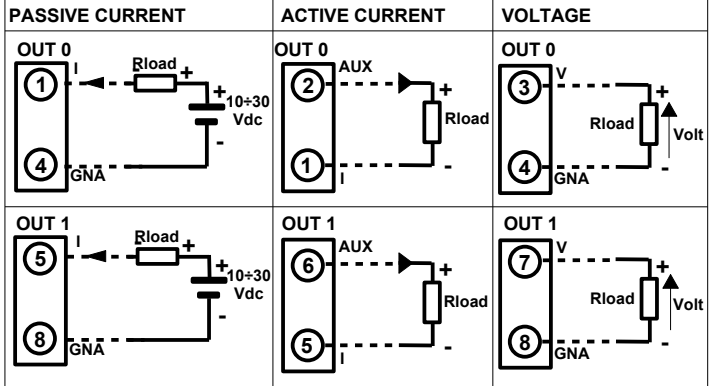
| PASSIVE CURRENT | ACTIVE CURRENT | VOLTAGE |
|---|---|---|
| OUT 0 1 I Rload + + 10÷30 Vdc - 4 GNA | OUT 0 2 AUX + Rload - 1 I | OUT 0 3 V + Rload Volt - 4 GNA |
| OUT 1 5 I Rload + + 10÷30 Vdc - 8 GNA | OUT 1 6 AUX + Rload - 5 I | OUT 1 7 V + Rload Volt - 8 GNA |